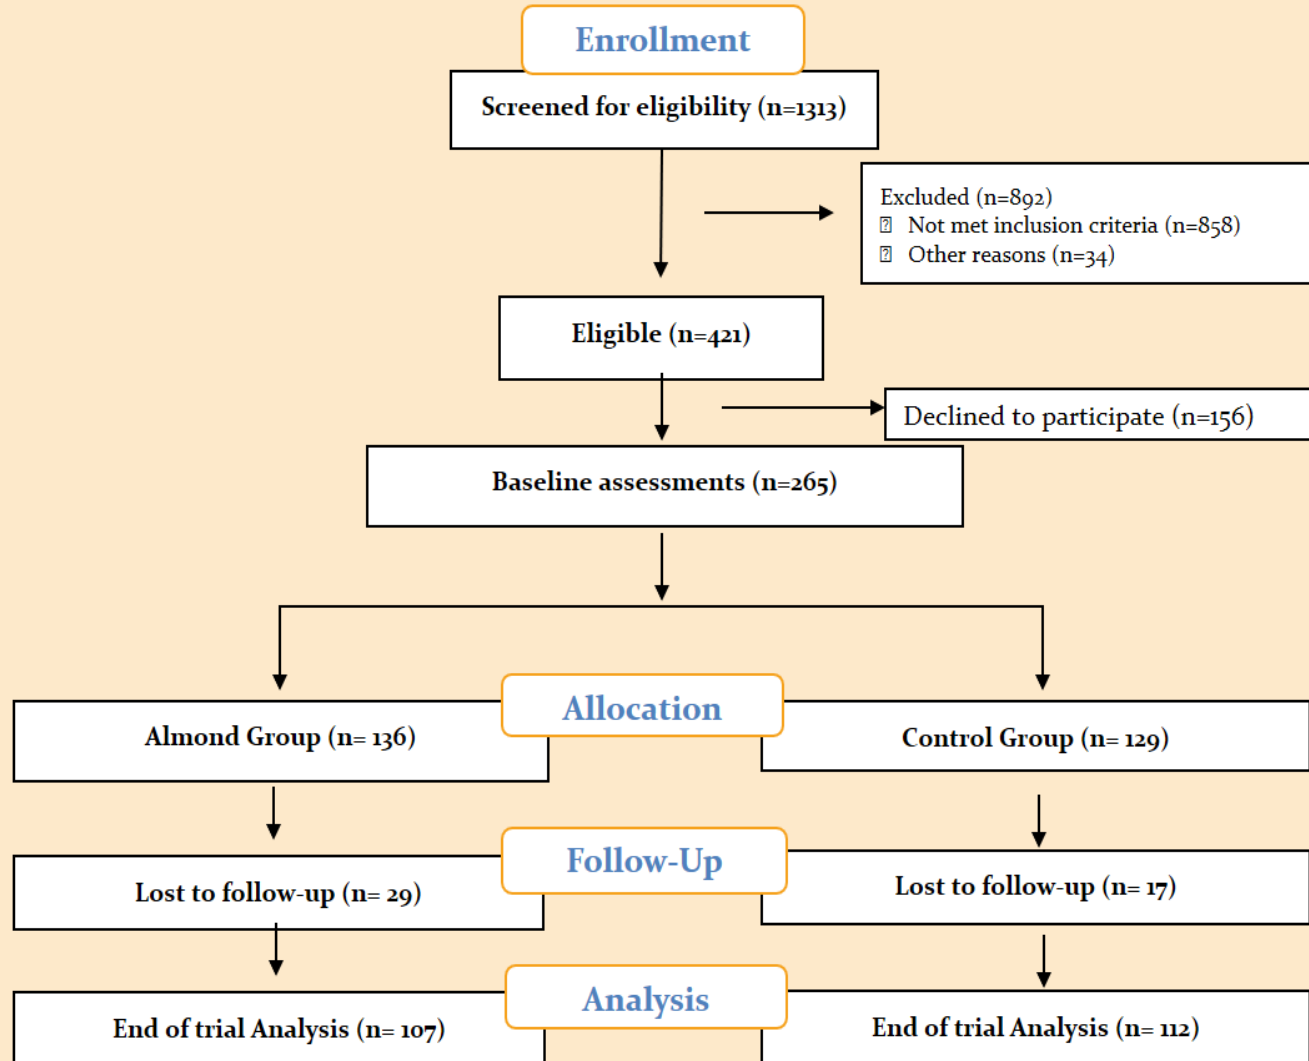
Enrollment

Screened for eligibility (n=1313)

Excluded (n=892)
Not met inclusion criteria (n=858)
Other reasons (n=34)

Eligible (n=421)

Declined to participate (n=156)

Baseline assessments (n=265)

Allocation

Almond Group (n= 136)

Control Group (n= 129)

Follow-Up

Lost to follow-up (n= 29)

Lost to follow-up (n= 17)

Analysis

End of trial Analysis (n= 107)

End of trial Analysis (n= 112)